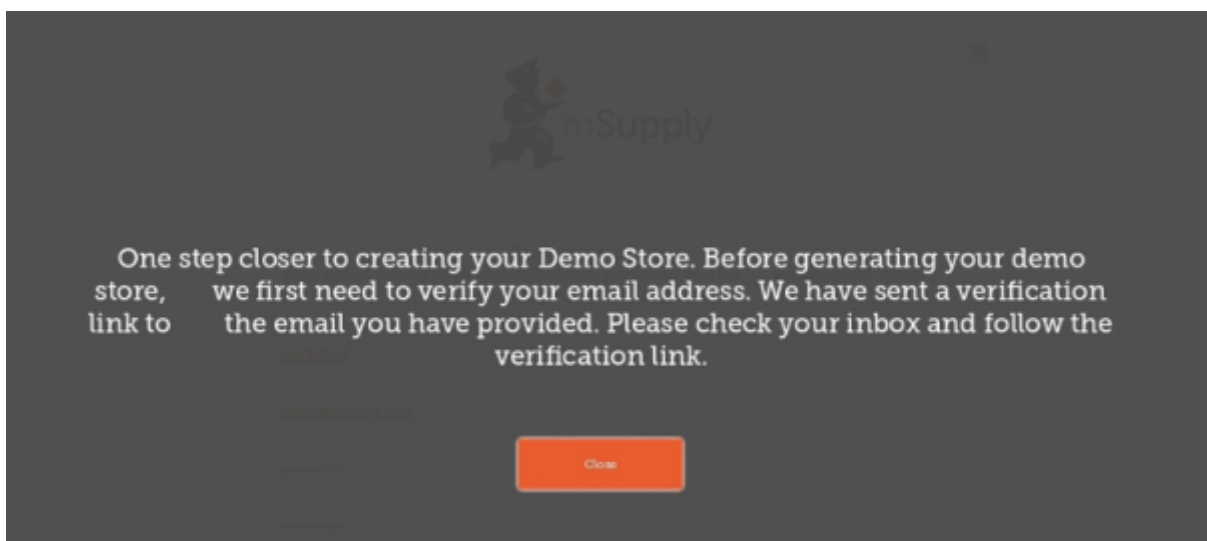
mSupply

One step closer to creating your Demo Store. Before generating your demo store, we first need to verify your email address. We have sent a verification link to the email you have provided. Please check your inbox and follow the verification link.

Close